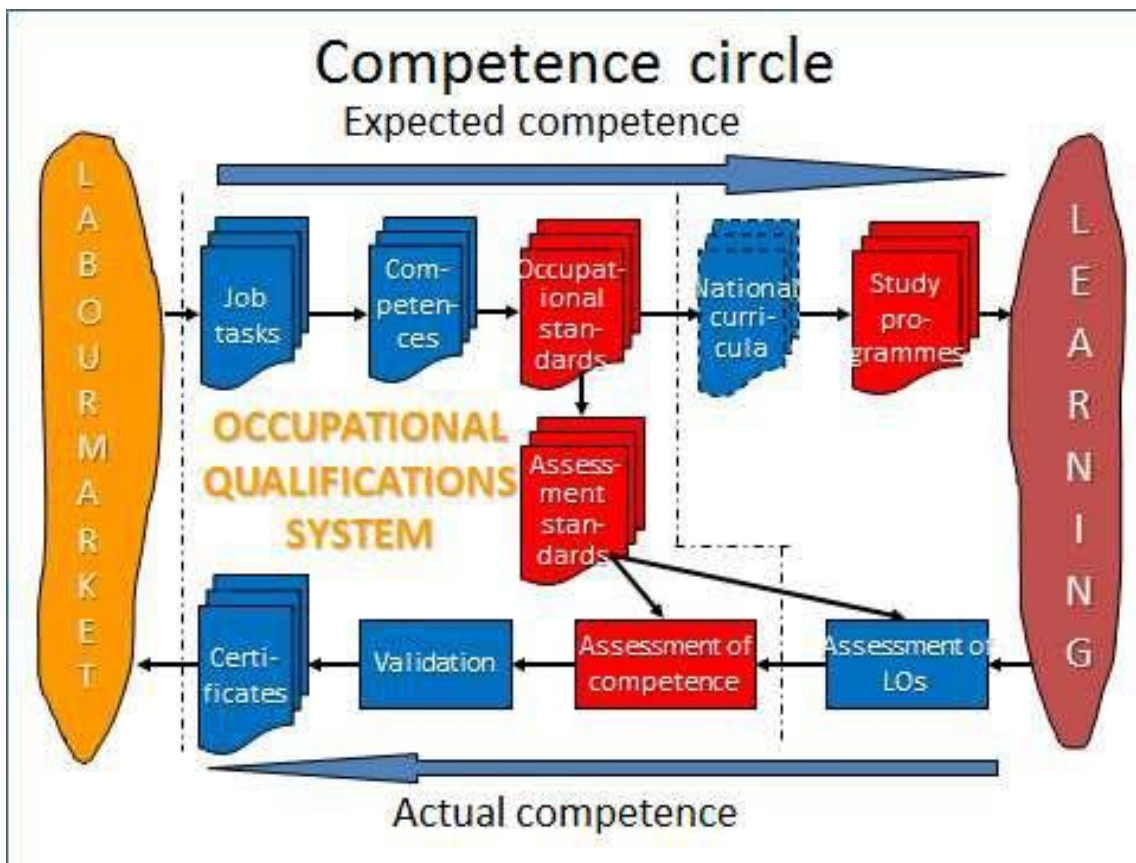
Competence circle

Expected competence

LABOURMARKET

Job tasks

Competences

Occupational standards

National curricula

Study programmes

LEARNING

OCCUPATIONAL QUALIFICATIONS SYSTEM

Assessment standards

Certificates

Validation

Assessment of competence

Assessment of LOs

Actual competence